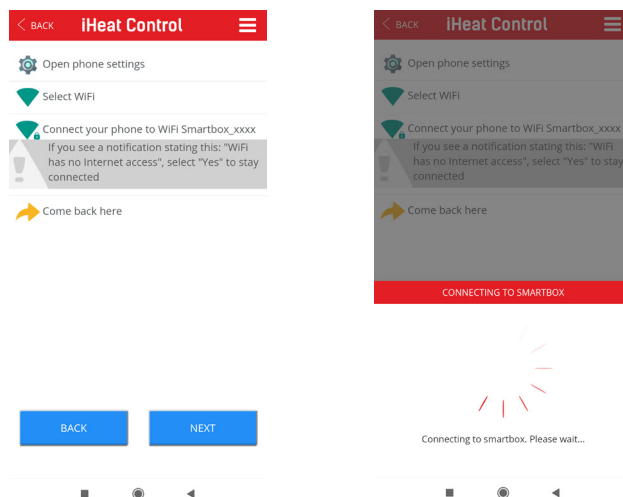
BACK iHeat Control

Open phone settings

Select WiFi

Connect your phone to WiFi Smartbox_xxxx

If you see a notification stating this: "WiFi has no Internet access", select "Yes" to stay connected

Come back here

BACK NEXT

BACK iHeat Control

Open phone settings

Select WiFi

Connect your phone to WiFi Smartbox_xxxx

If you see a notification stating this: "WiFi has no Internet access", select "Yes" to stay connected

Come back here

CONNECTING TO SMARTBOX

Connecting to smartbox. Please wait...